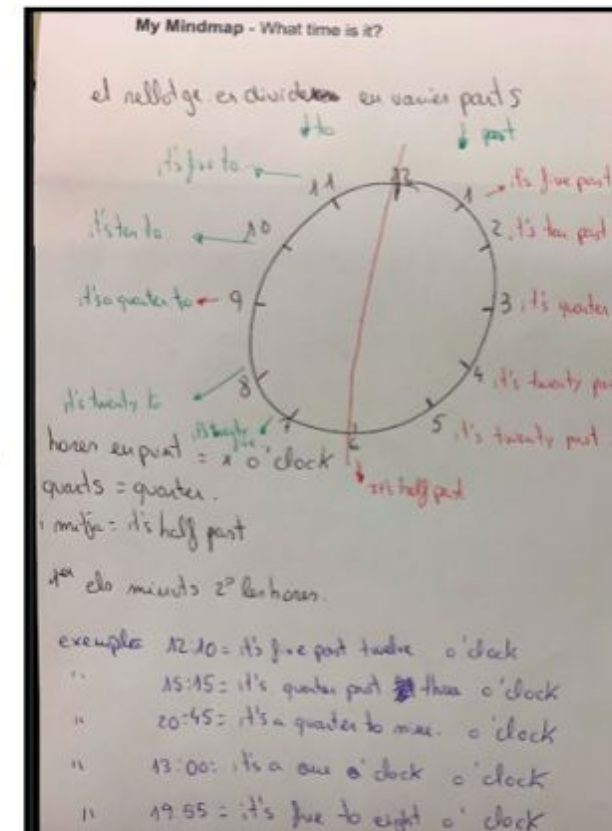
My Mindmap - What time is it?

el rellotge es divideix en varies parts

to

past

it's five to 11

it's ten to 10

it's a quarter to 9

it's twenty to 8

it's twenty 7

12

1 it's five past

2 it's ten past

3 it's quarter

4 it's twenty past

5 it's twenty past

6 it's half past

hores en punt = x o'clock

quarts = quarter.

mitja = it's half past

1er els minuts 2º les hores.

exemple 12:10 = it's five past twelve o'clock

" 15:15 = it's quarter past three o'clock

" 20:45 = it's a quarter to nine. o'clock

" 13:00: it's a one o'clock o'clock

" 19:55 = it's five to eight o'clock